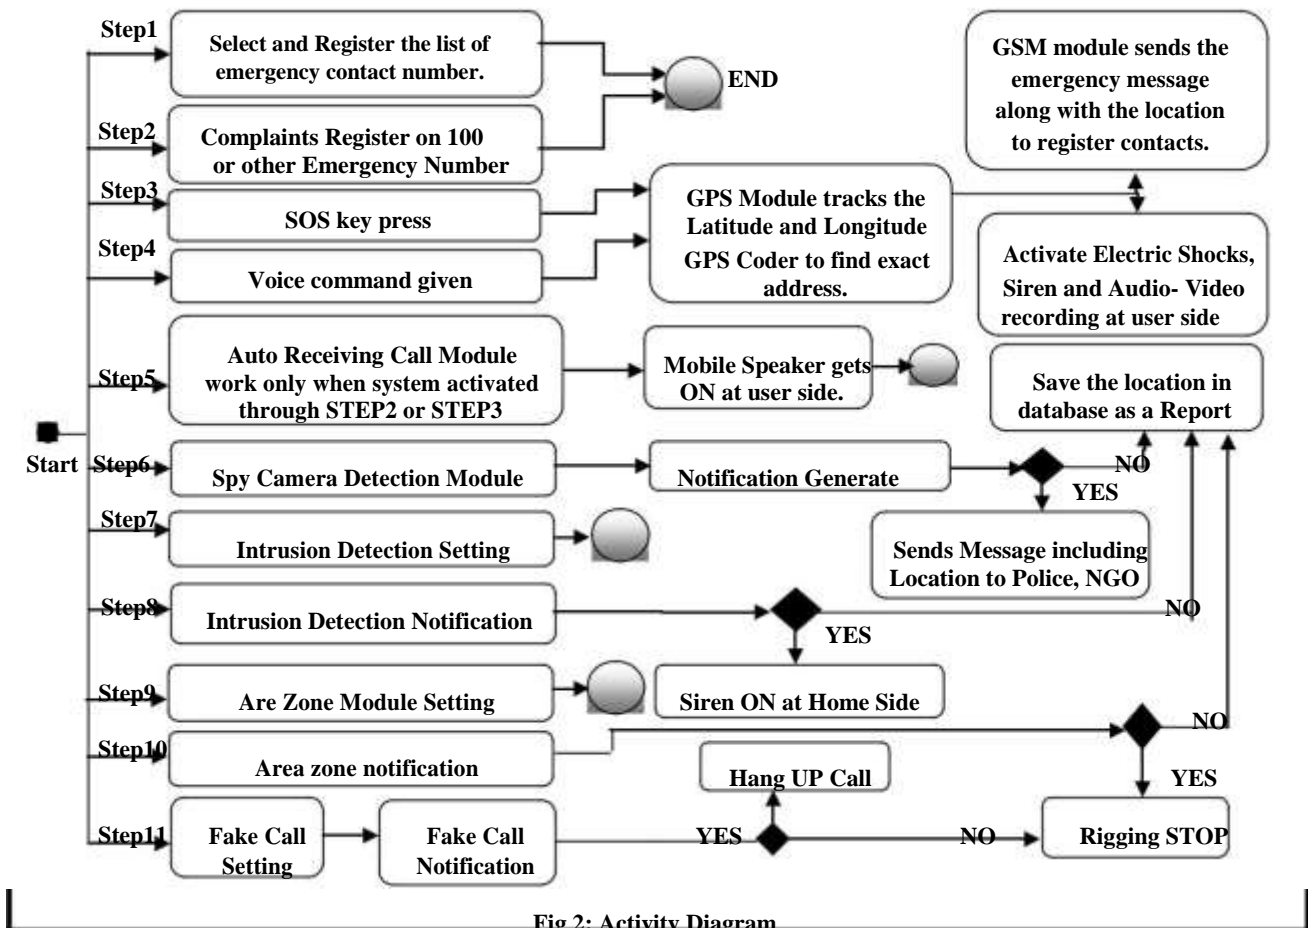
Step1
Select and Register the list of emergency contact number.

END

Step2
Complaints Register on 100 or other Emergency Number

GSM module sends the emergency message along with the location to register contacts.

Step3
SOS key press

GPS Module tracks the Latitude and Longitude GPS Coder to find exact address.

Step4
Voice command given

Activate Electric Shocks, Siren and Audio- Video recording at user side

Step5
Auto Receiving Call Module work only when system activated through STEP2 or STEP3

Mobile Speaker gets ON at user side.

Save the location in database as a Report

Start

Step6
Spy Camera Detection Module

Notification Generate

NO

YES

Sends Message including Location to Police, NGO

Step7
Intrusion Detection Setting

Step8
Intrusion Detection Notification

NO

YES

Step9
Are Zone Module Setting

Siren ON at Home Side

Step10
Area zone notification

NO

YES

Hang UP Call

Step11
Fake Call Setting

Fake Call Notification

YES

NO

Rigging STOP

Fig 2: Activity Diagram